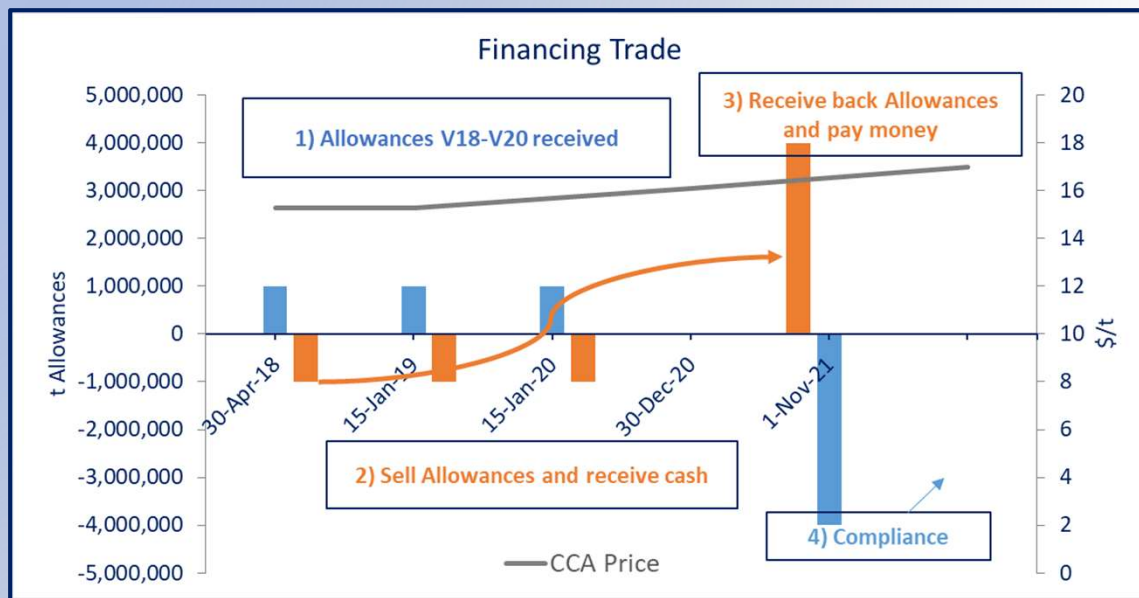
Financing Trade

1) Allowances V18-V20 received

3) Receive back Allowances and pay money

2) Sell Allowances and receive cash

4) Compliance

t Allowances

5,000,000
4,000,000
3,000,000
2,000,000
1,000,000
0
-1,000,000
-2,000,000
-3,000,000
-4,000,000
-5,000,000

$/t

20
18
16
14
12
10
8
6
4
2
0

30-Apr-18
15-Jan-19
15-Jan-20
30-Dec-20
1-Nov-21

CCA Price